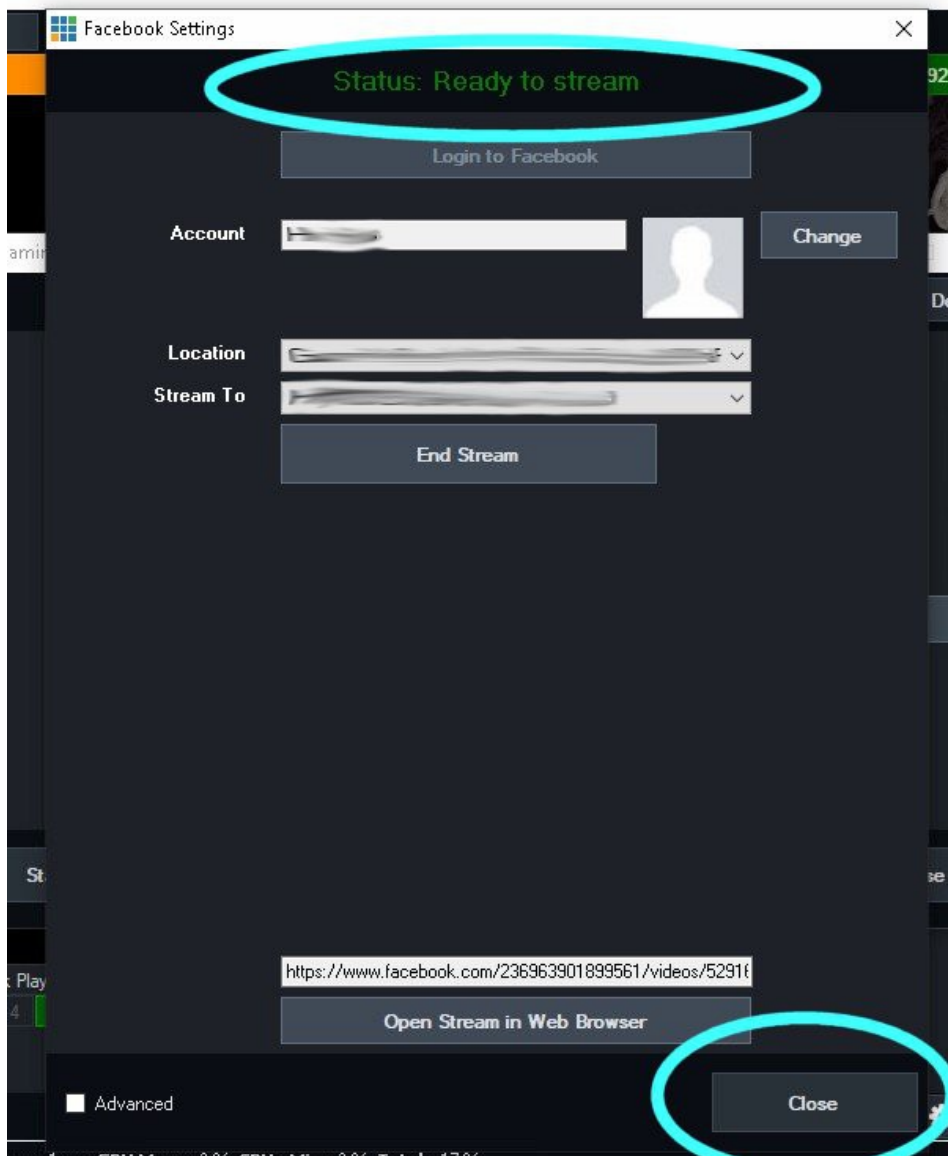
Facebook Settings

Status: Ready to stream

Login to Facebook

Account

Change

Location

Stream To

End Stream

https://www.facebook.com/236963901899561/videos/52916

Open Stream in Web Browser

Advanced

Close